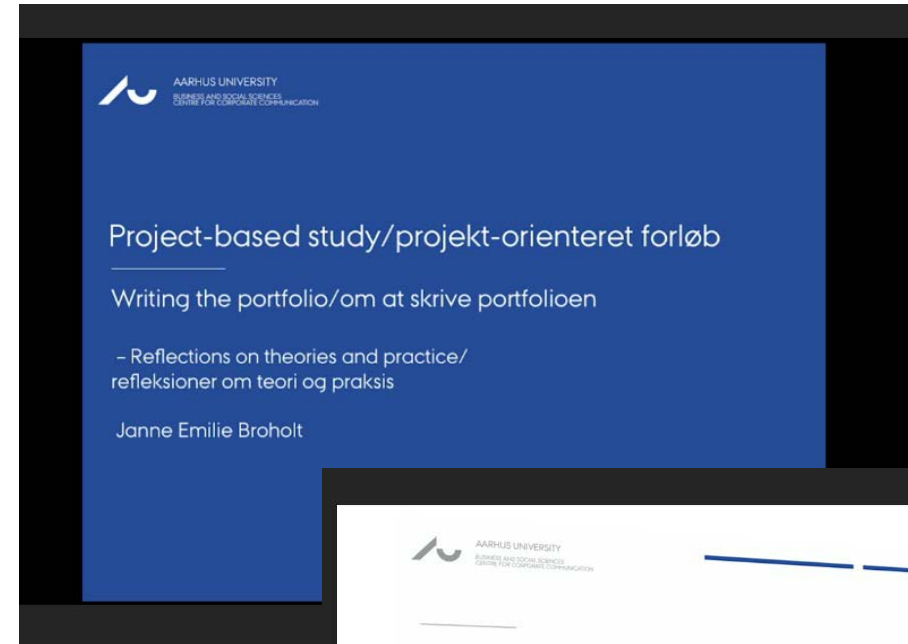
AARHUS UNIVERSITY
BUSINESS AND SOCIAL SCIENCES
CENTRE FOR CORPORATE COMMUNICATION

Project-based study/projekt-orienteret forløb

Writing the portfolio/om at skrive portfolioen

– Reflections on theories and practice/ refleksioner om teori og praksis

Janne Emilie Broholt

AARHUS UNIVERSITY
BUSINESS AND SOCIAL SCIENCES
CENTRE FOR CORPORATE COMMUNICATION